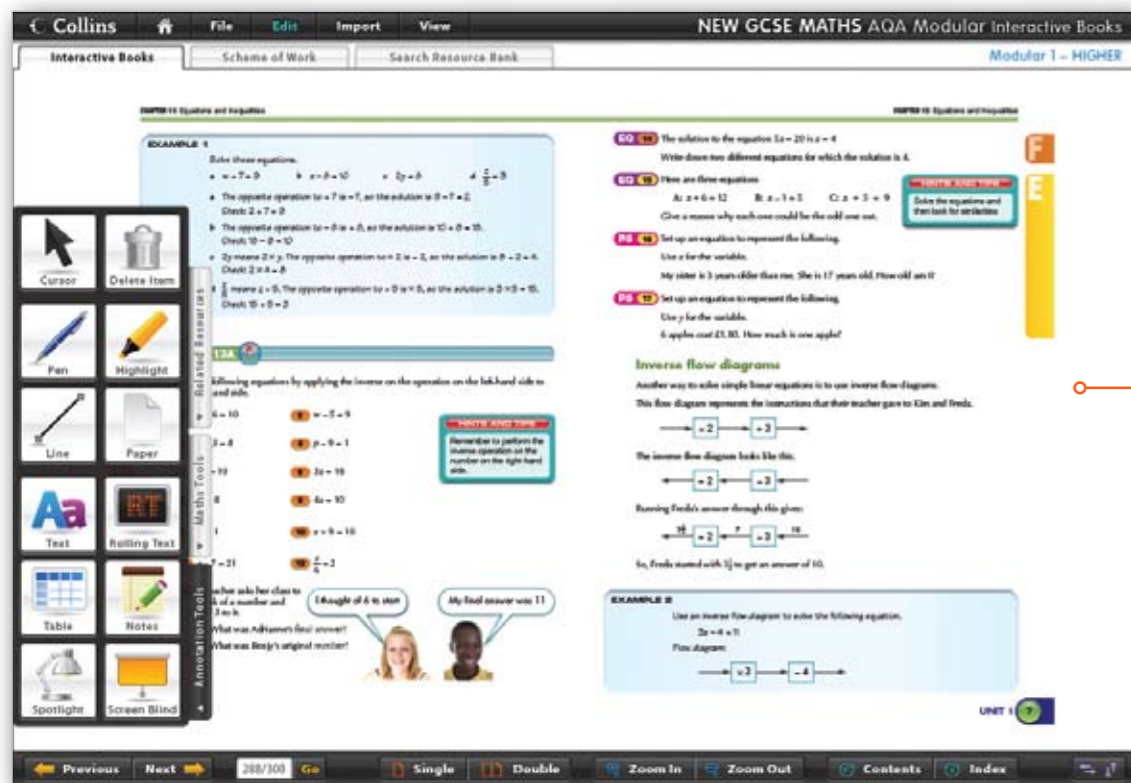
Collins File Edit Import View NEW GCSE MATHS AQA Modular Interactive Books

Interactive Books | Scheme of Work | Search Resource Bank | Modular 1 – HIGHER

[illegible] Equations and inequalities

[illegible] Equations and inequalities

EXAMPLE 1

Solve these equations.

a $x - 7 = 9$ b $x - 8 = 10$ c $2y = 8$ d $\frac{x}{5} = 3$

a The opposite operation to $-7$ is $+7$, so the solution is $9 + 7 = 2$. Check: $2 + 7 = 9$

b The opposite operation to $-8$ is $+8$, so the solution is $10 + 8 = 18$. Check: $18 - 8 = 10$

c $2y$ means $2 \times y$. The opposite operation to $\times 2$ is $\div 2$, so the solution is $8 \div 2 = 4$. Check: $2 \times 4 = 8$

d $\frac{x}{5}$ means $x \div 5$. The opposite operation to $\div 5$ is $\times 5$, so the solution is $3 \times 5 = 15$. Check: $15 \div 5 = 3$

13A

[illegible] following equations by applying the inverse on the operation on the left-hand side to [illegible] side.

$= 10$
$= 8$
$= 10$
$8$
$7 = 21$

$w - 5 = 9$
$p - 9 = 1$
$3x = 18$
$4x = 10$
$x + 9 = 10$
$\frac{x}{4} = 2$

HINTS AND TIPS
Remember to perform the inverse operation on the number on the right-hand side.

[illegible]acher asks her class to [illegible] of a number and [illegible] to it.

What was Adrianne's final answer?
What was Emily's original number?

I thought of 6 to start
My final answer was 11

EG 15 The solution to the equation $3x - 20$ is $x = 4$
Write down two different equations for which the solution is 4.

EG 16 Here are three equations.
A: $x + 6 = 12$ B: $x - 1 = 5$ C: $x + 3 = 9$
Give a reason why each one could be the odd one out.

HINTS AND TIPS
Solve the equations and then look for similarities

PS 16 Set up an equation to represent the following.
Use $x$ for the variable.
My sister is 3 years older than me. She is 17 years old. How old am I?

PS 17 Set up an equation to represent the following.
Use $y$ for the variable.
6 apples cost £1.80. How much is one apple?

Inverse flow diagrams

Another way to solve simple linear equations is to use inverse flow diagrams.

This flow diagram represents the instructions that their teacher gave to Kim and Freda.

$\times 2$ $+ 3$

The inverse flow diagram looks like this.

$\div 2$ $- 3$

Running Freda's answer through this gives:

$\div 2$ $- 3$ 10

So, Freda started with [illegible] to get an answer of 10.

EXAMPLE 2

Use an inverse flow diagram to solve the following equation.
$3x - 4 = 11$
Flow diagram:
$\times 3$ $- 4$

UNIT 1

F E

Cursor Delete Item Pen Highlight Line Paper Text Rolling Text Table Notes Spotlight Screen Blind

Related Resources Maths Tools Annotation Tools

Previous Next 288/300 Go Single Double Zoom In Zoom Out Contents Index